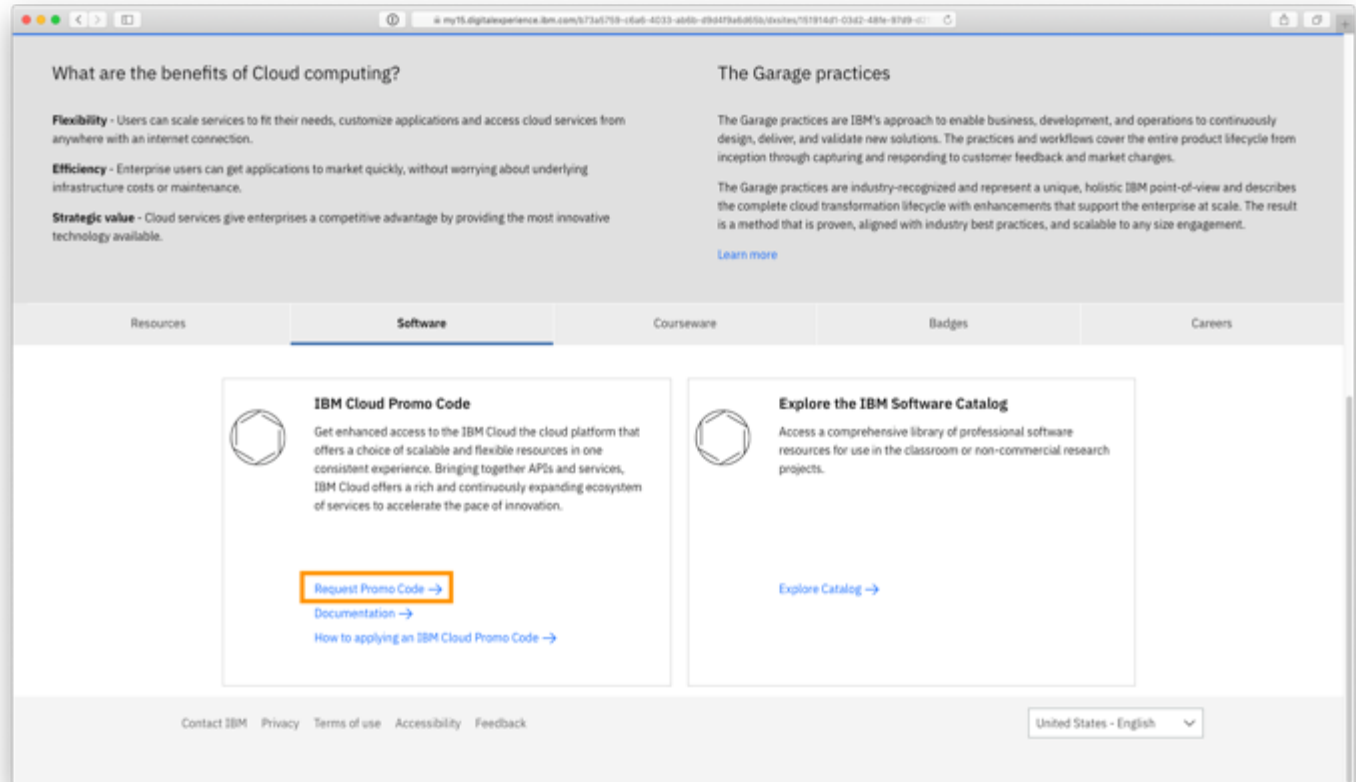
my15.digitalexperience.ibm.com/b73a5759-c6a6-4033-ab6b-d9d4f9a6d65b/dxsites/151914d1-03d2-48fe-97d9-d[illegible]

What are the benefits of Cloud computing?

**Flexibility** - Users can scale services to fit their needs, customize applications and access cloud services from anywhere with an internet connection.

**Efficiency** - Enterprise users can get applications to market quickly, without worrying about underlying infrastructure costs or maintenance.

**Strategic value** - Cloud services give enterprises a competitive advantage by providing the most innovative technology available.

The Garage practices

The Garage practices are IBM's approach to enable business, development, and operations to continuously design, deliver, and validate new solutions. The practices and workflows cover the entire product lifecycle from inception through capturing and responding to customer feedback and market changes.

The Garage practices are industry-recognized and represent a unique, holistic IBM point-of-view and describes the complete cloud transformation lifecycle with enhancements that support the enterprise at scale. The result is a method that is proven, aligned with industry best practices, and scalable to any size engagement.

Learn more

Resources Software Courseware Badges Careers

IBM Cloud Promo Code

Get enhanced access to the IBM Cloud the cloud platform that offers a choice of scalable and flexible resources in one consistent experience. Bringing together APIs and services, IBM Cloud offers a rich and continuously expanding ecosystem of services to accelerate the pace of innovation.

Request Promo Code →
Documentation →
How to applying an IBM Cloud Promo Code →

Explore the IBM Software Catalog

Access a comprehensive library of professional software resources for use in the classroom or non-commercial research projects.

Explore Catalog →

Contact IBM Privacy Terms of use Accessibility Feedback

United States - English